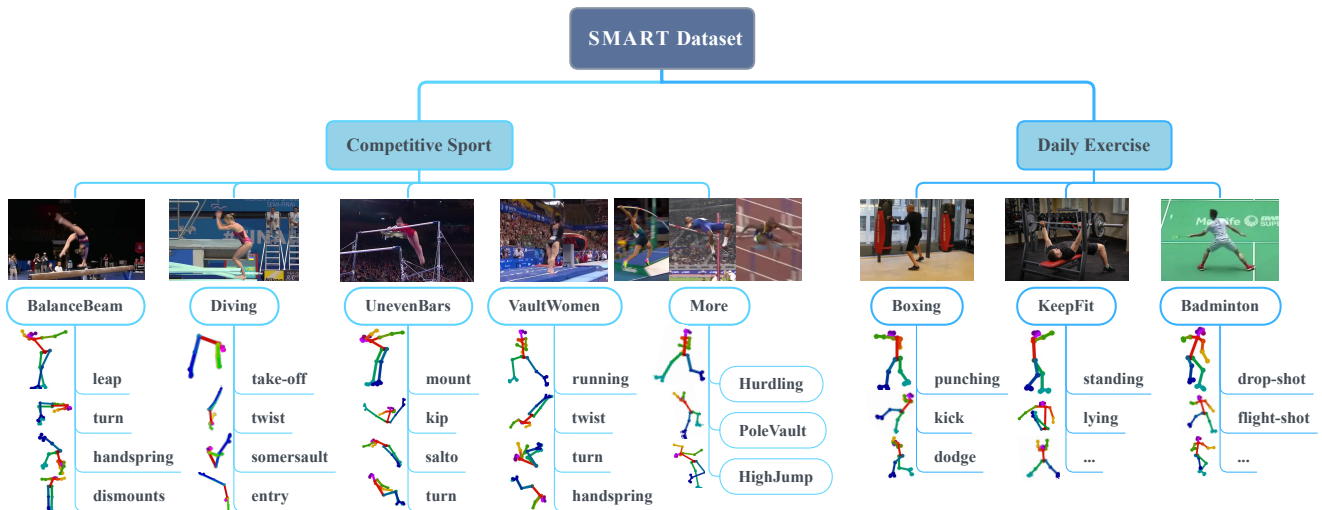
SMART Dataset

Competitive Sport

Daily Exercise

BalanceBeam
leap
turn
handspring
dismounts

Diving
take-off
twist
somersault
entry

UnevenBars
mount
kip
salto
turn

VaultWomen
running
twist
turn
handspring

More
Hurdling
PoleVault
HighJump

Boxing
punching
kick
dodge

KeepFit
standing
lying
...

Badminton
drop-shot
flight-shot
...